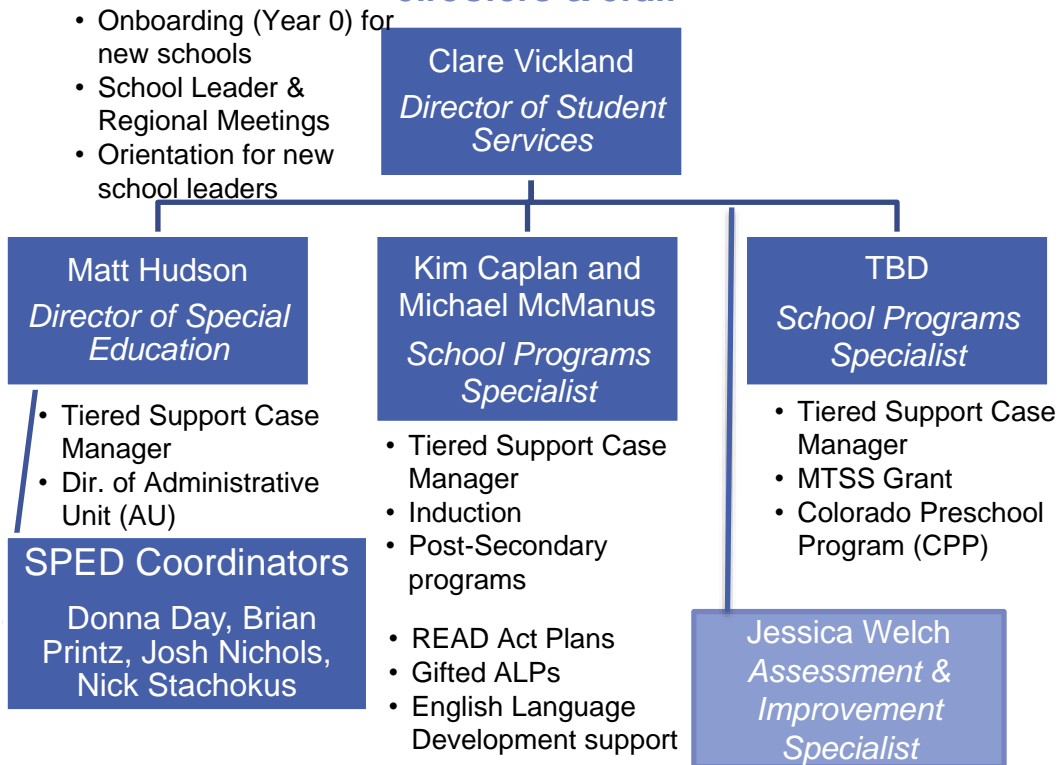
- Onboarding (Year 0) for new schools
- School Leader & Regional Meetings
- Orientation for new school leaders

Clare Vickland
*Director of Student Services*

Matt Hudson
*Director of Special Education*

- Tiered Support Case Manager
- Dir. of Administrative Unit (AU)

SPED Coordinators
Donna Day, Brian Printz, Josh Nichols, Nick Stachokus

Kim Caplan and Michael McManus
*School Programs Specialist*

- Tiered Support Case Manager
- Induction
- Post-Secondary programs

- READ Act Plans
- Gifted ALPs
- English Language Development support

TBD
*School Programs Specialist*

- Tiered Support Case Manager
- MTSS Grant
- Colorado Preschool Program (CPP)

Jessica Welch
*Assessment & Improvement Specialist*